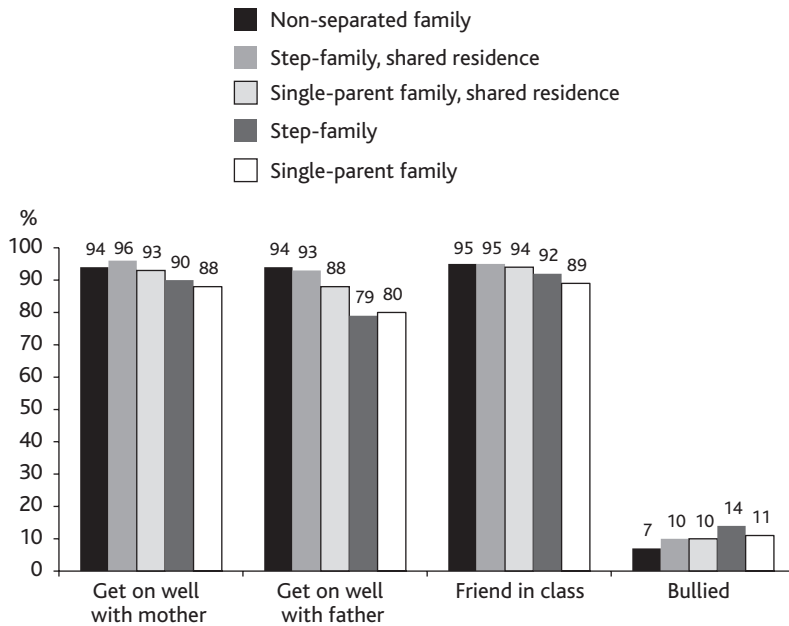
Non-separated family
Step-family, shared residence
Single-parent family, shared residence
Step-family
Single-parent family

%
100
90
80
70
60
50
40
30
20
10
0

94 96 93 90 88
94 93 88 79 80
95 95 94 92 89
7 10 10 14 11

Get on well with mother
Get on well with father
Friend in class
Bullied